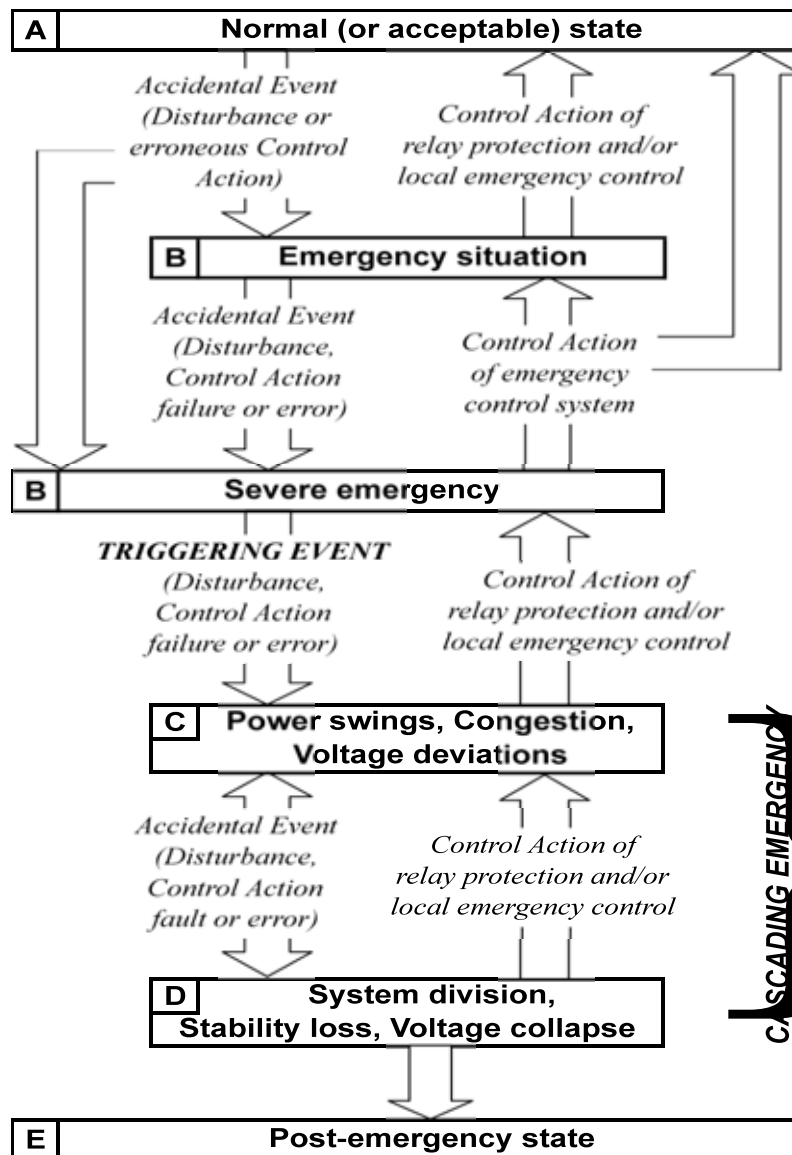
A Normal (or acceptable) state

Accidental Event (Disturbance or erroneous Control Action)

Control Action of relay protection and/or local emergency control

B Emergency situation

Accidental Event (Disturbance, Control Action failure or error)

Control Action of emergency control system

B Severe emergency

TRIGGERING EVENT (Disturbance, Control Action failure or error)

Control Action of relay protection and/or local emergency control

C Power swings, Congestion, Voltage deviations

Accidental Event (Disturbance, Control Action fault or error)

Control Action of relay protection and/or local emergency control

D System division, Stability loss, Voltage collapse

E Post-emergency state

CASCADING EMERGENCY